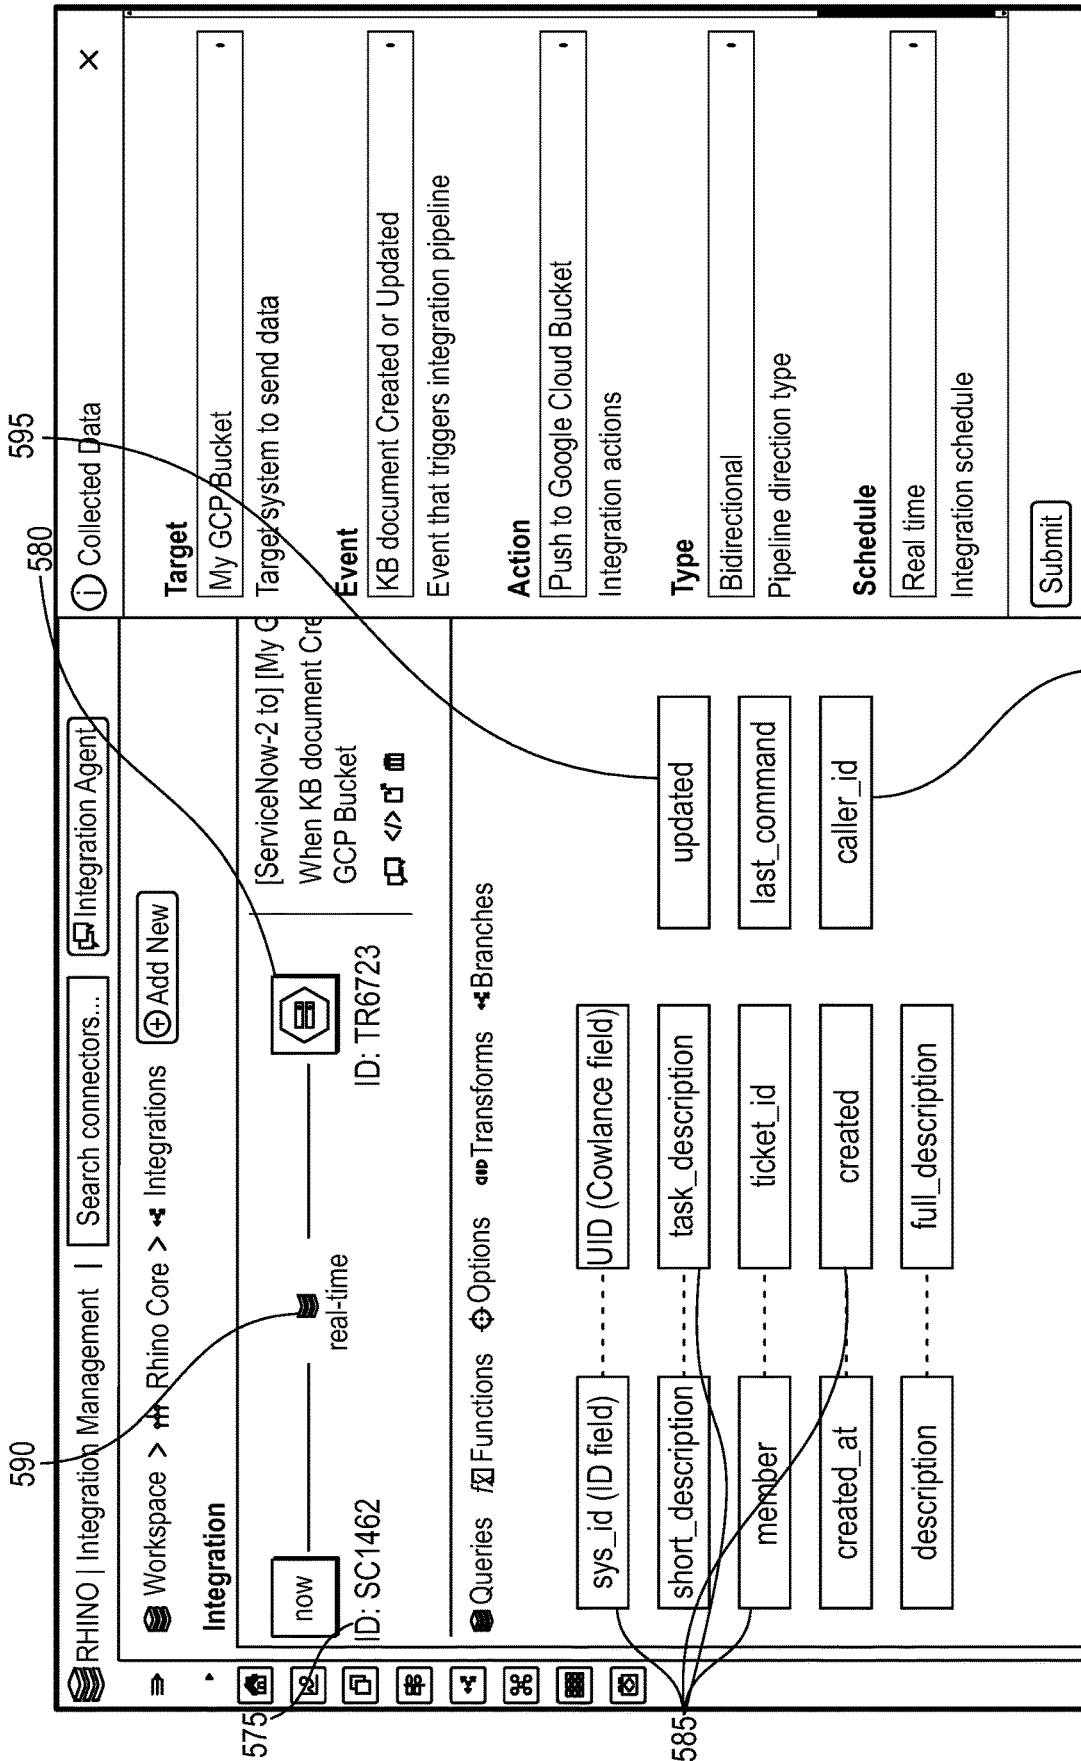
RHINO | Integration Management | Search connectors... Integration Agent

Workspace > Rhino Core > Integrations ⊕ Add New

Integration

now

real-time

ID: SC1462

ID: TR6723

[ServiceNow-2 to] [My G
When KB document Cre
GCP Bucket

Queries Functions Options Transforms Branches

| sys_id (ID field) | UID (Cowlance field) |
|---|---|
| short_description | task_description |
| member | ticket_id |
| created_at | created |
| description | full_description |

updated
last_command
caller_id

Collected Data ×

Target
My GCP Bucket
Target system to send data

Event
KB document Created or Updated
Event that triggers integration pipeline

Action
Push to Google Cloud Bucket
Integration actions

Type
Bidirectional
Pipeline direction type

Schedule
Real time
Integration schedule

Submit

595
580
590
575
585